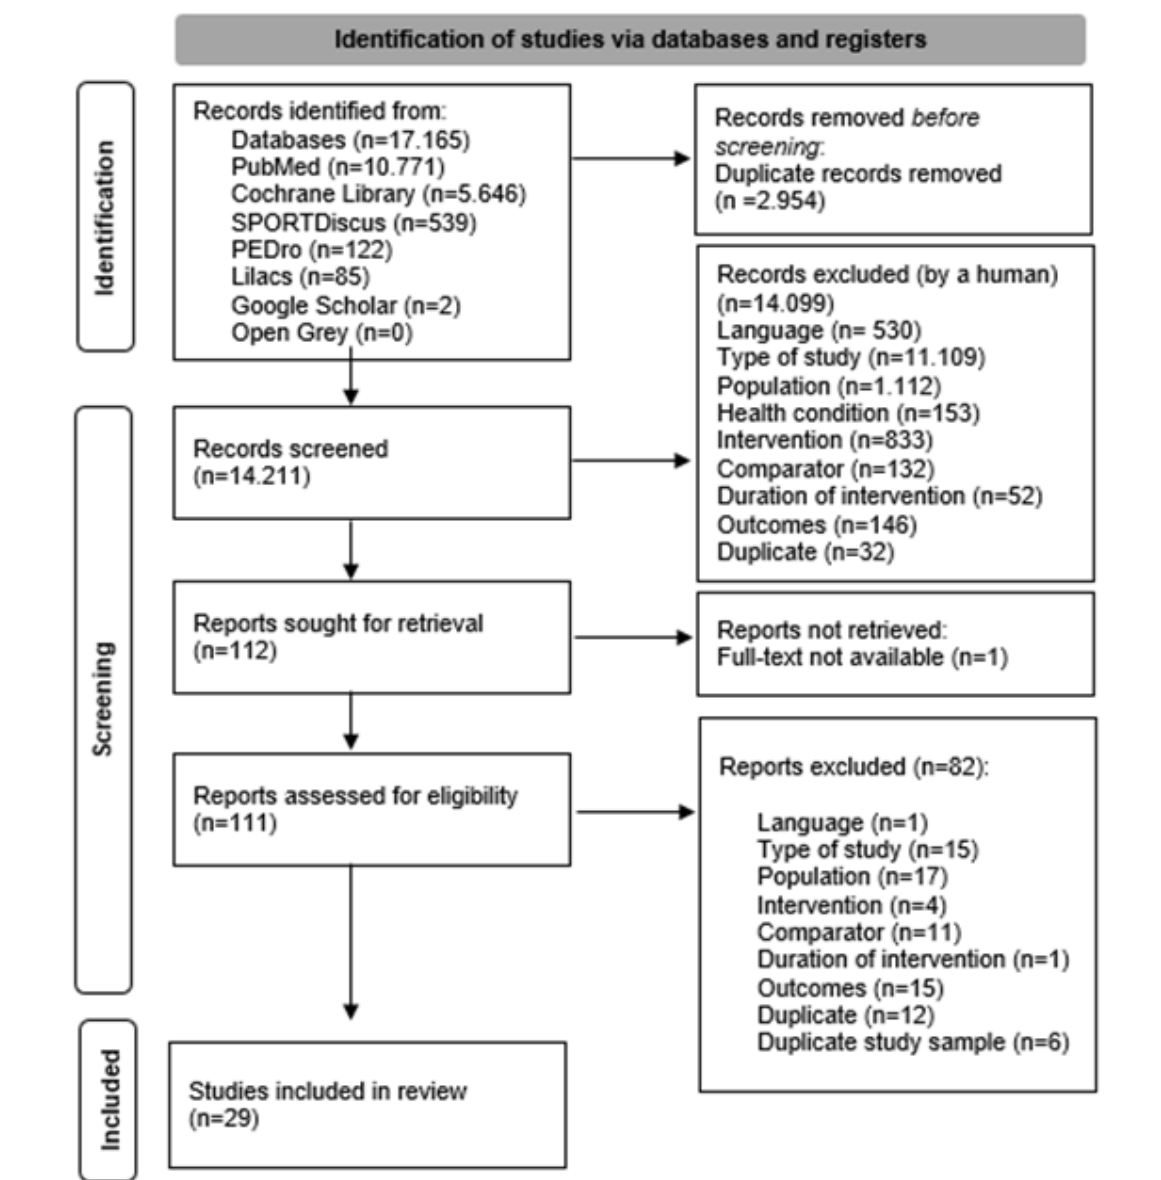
Identification of studies via databases and registers

Identification

Records identified from:
Databases (n=17.165)
PubMed (n=10.771)
Cochrane Library (n=5.646)
SPORTDiscus (n=539)
PEDro (n=122)
Lilacs (n=85)
Google Scholar (n=2)
Open Grey (n=0)

Records removed *before screening*:
Duplicate records removed
(n =2.954)

Records excluded (by a human)
(n=14.099)
Language (n= 530)
Type of study (n=11.109)
Population (n=1.112)
Health condition (n=153)
Intervention (n=833)
Comparator (n=132)
Duration of intervention (n=52)
Outcomes (n=146)
Duplicate (n=32)

Screening

Records screened
(n=14.211)

Reports sought for retrieval
(n=112)

Reports not retrieved:
Full-text not available (n=1)

Reports assessed for eligibility
(n=111)

Reports excluded (n=82):

Language (n=1)
Type of study (n=15)
Population (n=17)
Intervention (n=4)
Comparator (n=11)
Duration of intervention (n=1)
Outcomes (n=15)
Duplicate (n=12)
Duplicate study sample (n=6)

Included

Studies included in review
(n=29)